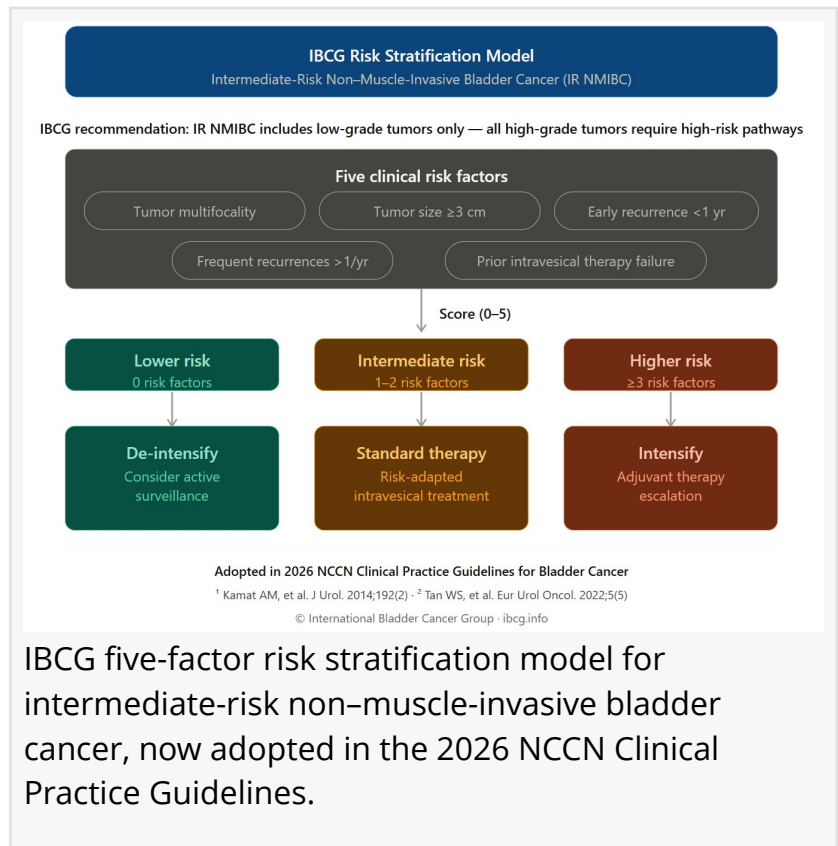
IBCG Risk Stratification Model
Intermediate-Risk Non–Muscle-Invasive Bladder Cancer (IR NMIBC)

IBCG recommendation: IR NMIBC includes low-grade tumors only — all high-grade tumors require high-risk pathways

Five clinical risk factors

Tumor multifocality

Tumor size ≥3 cm

Early recurrence <1 yr

Frequent recurrences >1/yr

Prior intravesical therapy failure

Score (0–5)

Lower risk
0 risk factors

Intermediate risk
1–2 risk factors

Higher risk
≥3 risk factors

De-intensify
Consider active surveillance

Standard therapy
Risk-adapted intravesical treatment

Intensify
Adjuvant therapy escalation

Adopted in 2026 NCCN Clinical Practice Guidelines for Bladder Cancer
$^1$ Kamat AM, et al. J Urol. 2014;192(2) · $^2$ Tan WS, et al. Eur Urol Oncol. 2022;5(5)
© International Bladder Cancer Group · ibcg.info

IBCG five-factor risk stratification model for intermediate-risk non–muscle-invasive bladder cancer, now adopted in the 2026 NCCN Clinical Practice Guidelines.